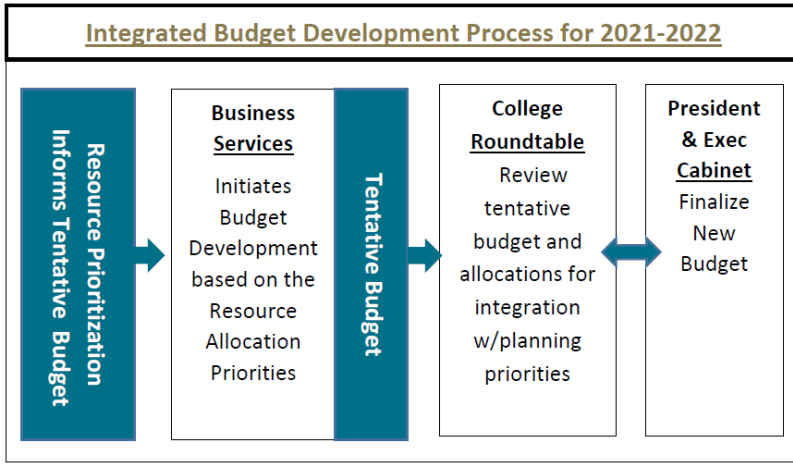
Integrated Budget Development Process for 2021-2022

Resource Prioritization Informs Tentative Budget

Business Services

Initiates Budget Development based on the Resource Allocation Priorities

Tentative Budget

College Roundtable

Review tentative budget and allocations for integration w/planning priorities

President & Exec Cabinet

Finalize New Budget